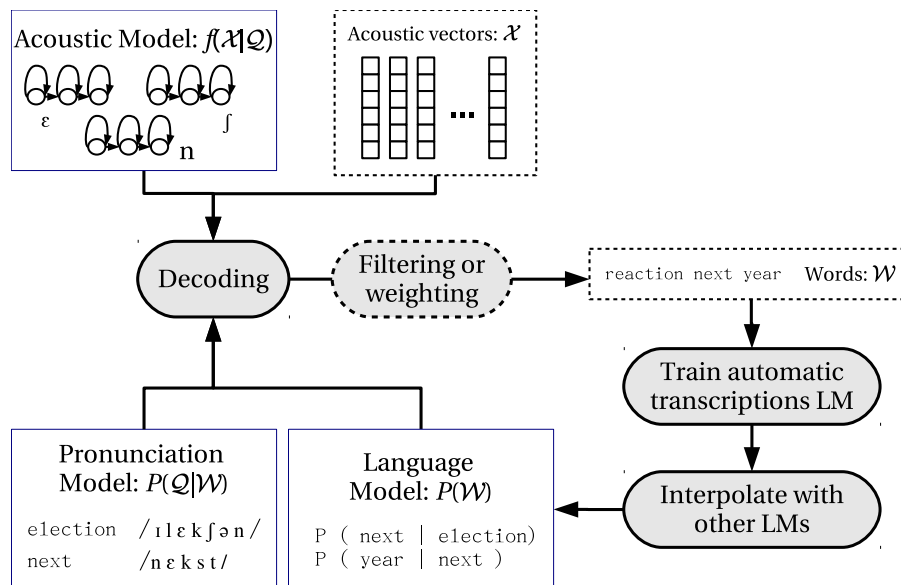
Acoustic Model: $f(\mathcal{X}|\mathcal{Q})$

ε

ʃ

n

Acoustic vectors: $\mathcal{X}$

...

Decoding

Filtering or weighting

reaction next year Words: $\mathcal{W}$

Train automatic transcriptions LM

Interpolate with other LMs

Pronunciation Model: $P(\mathcal{Q}|\mathcal{W})$

election /ɪlɛkʃən/
next /nɛkst/

Language Model: $P(\mathcal{W})$

P ( next | election)
P ( year | next )